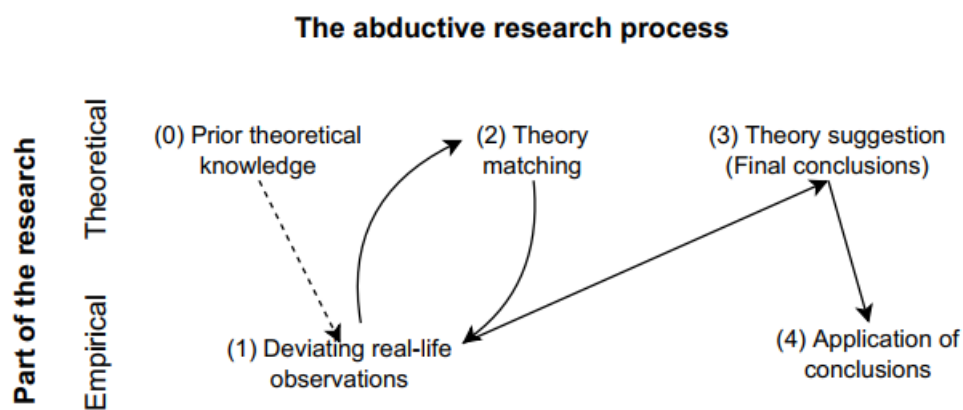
The abductive research process

Part of the research

Theoretical

Empirical

(0) Prior theoretical knowledge

(2) Theory matching

(3) Theory suggestion (Final conclusions)

(1) Deviating real-life observations

(4) Application of conclusions